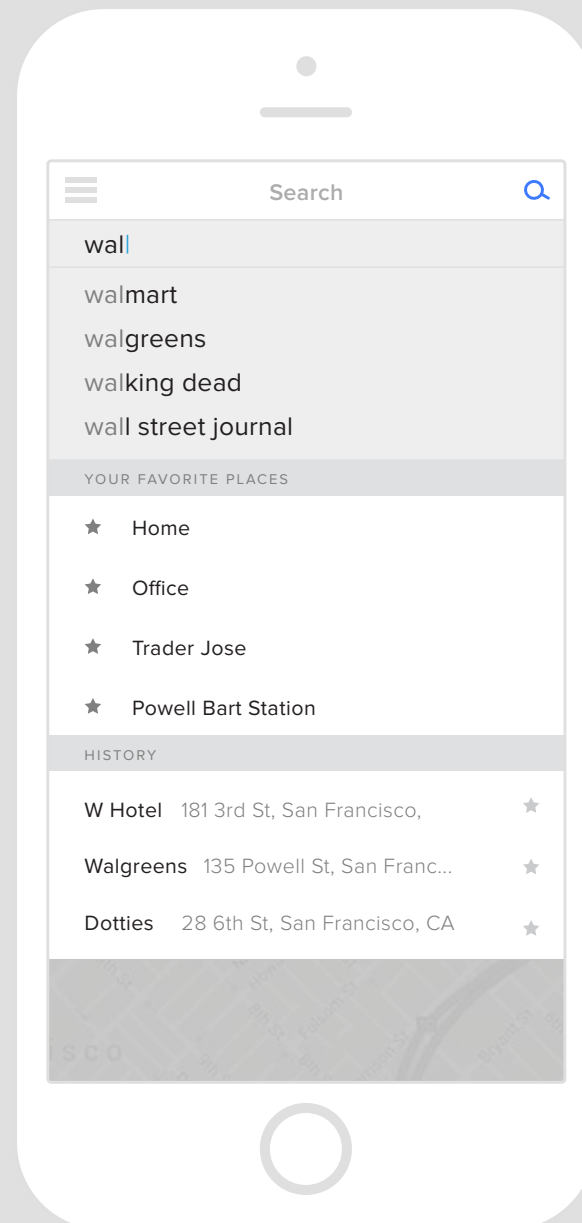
Search

wall

walmart
walgreens
walking dead
wall street journal

YOUR FAVORITE PLACES

Home

Office

Trader Jose

Powell Bart Station

HISTORY

W Hotel 181 3rd St, San Francisco,

Walgreens 135 Powell St, San Franc...

Dotties 28 6th St, San Francisco, CA

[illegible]